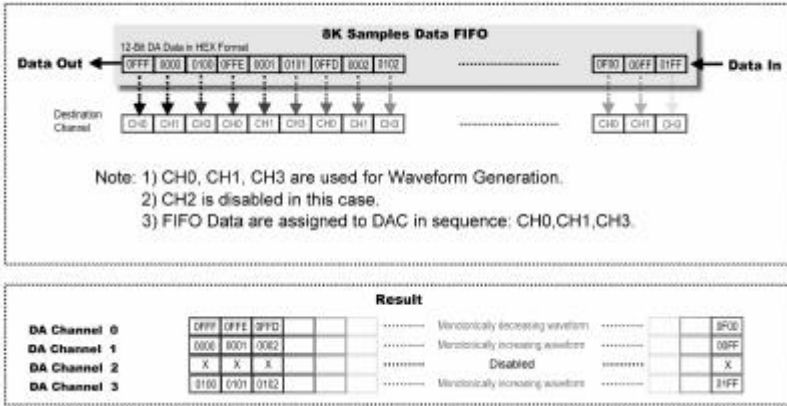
8K Samples Data FIFO

12-Bit DA Data in HEX Format

Data Out

0FFF 0000 0100 0FFE 0001 0101 0FFD 0002 0102 ............ 0F00 00FF 01FF

Data In

Destination Channel

CH0 CH1 CH3 CH0 CH1 CH3 CH0 CH1 CH3 ............ CH0 CH1 CH3

Note: 1) CH0, CH1, CH3 are used for Waveform Generation.
2) CH2 is disabled in this case.
3) FIFO Data are assigned to DAC in sequence: CH0,CH1,CH3.

Result

| | | | | | | | | | | |
|---|---|---|---|---|---|---|---|---|---|---|
| DA Channel 0 | 0FFF | 0FFE | 0FFD | | | ............ | Monotonically decreasing waveform | ............ | | 0F00 |
| DA Channel 1 | 0000 | 0001 | 0002 | | | ............ | Monotonically increasing waveform | ............ | | 00FF |
| DA Channel 2 | X | X | X | | | ............ | Disabled | ............ | | X |
| DA Channel 3 | 0100 | 0101 | 0102 | | | ............ | Monotonically increasing waveform | ............ | | 01FF |